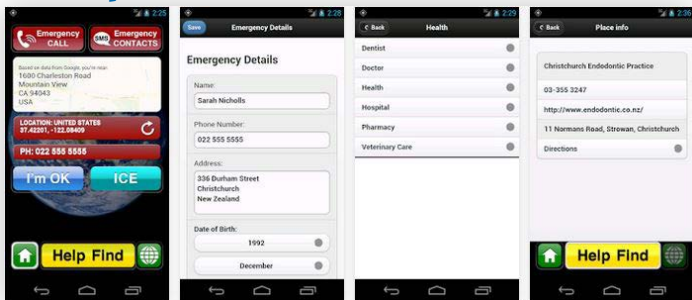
2:25
Emergency CALL
SMS Emergency CONTACTS
Based on data from Google, you're near:
1680 Charleston Road
Mountain View
CA 94043
USA
LOCATION: UNITED STATES
37.42201, -122.08409
PH: 022 555 5555
I'm OK
ICE
Help Find

2:28
Save
Emergency Details
Emergency Details
Name:
Sarah Nicholls
Phone Number:
022 555 5555
Address:
336 Durham Street
Christchurch
New Zealand
Date of Birth:
1992
December

2:29
Back
Health
Dentist
Doctor
Health
Hospital
Pharmacy
Veterinary Care

2:35
Back
Place info
Christchurch Endodontic Practice
03-355 3247
http://www.endodontic.co.nz/
11 Normans Road, Strowan, Christchurch
Directions
Help Find